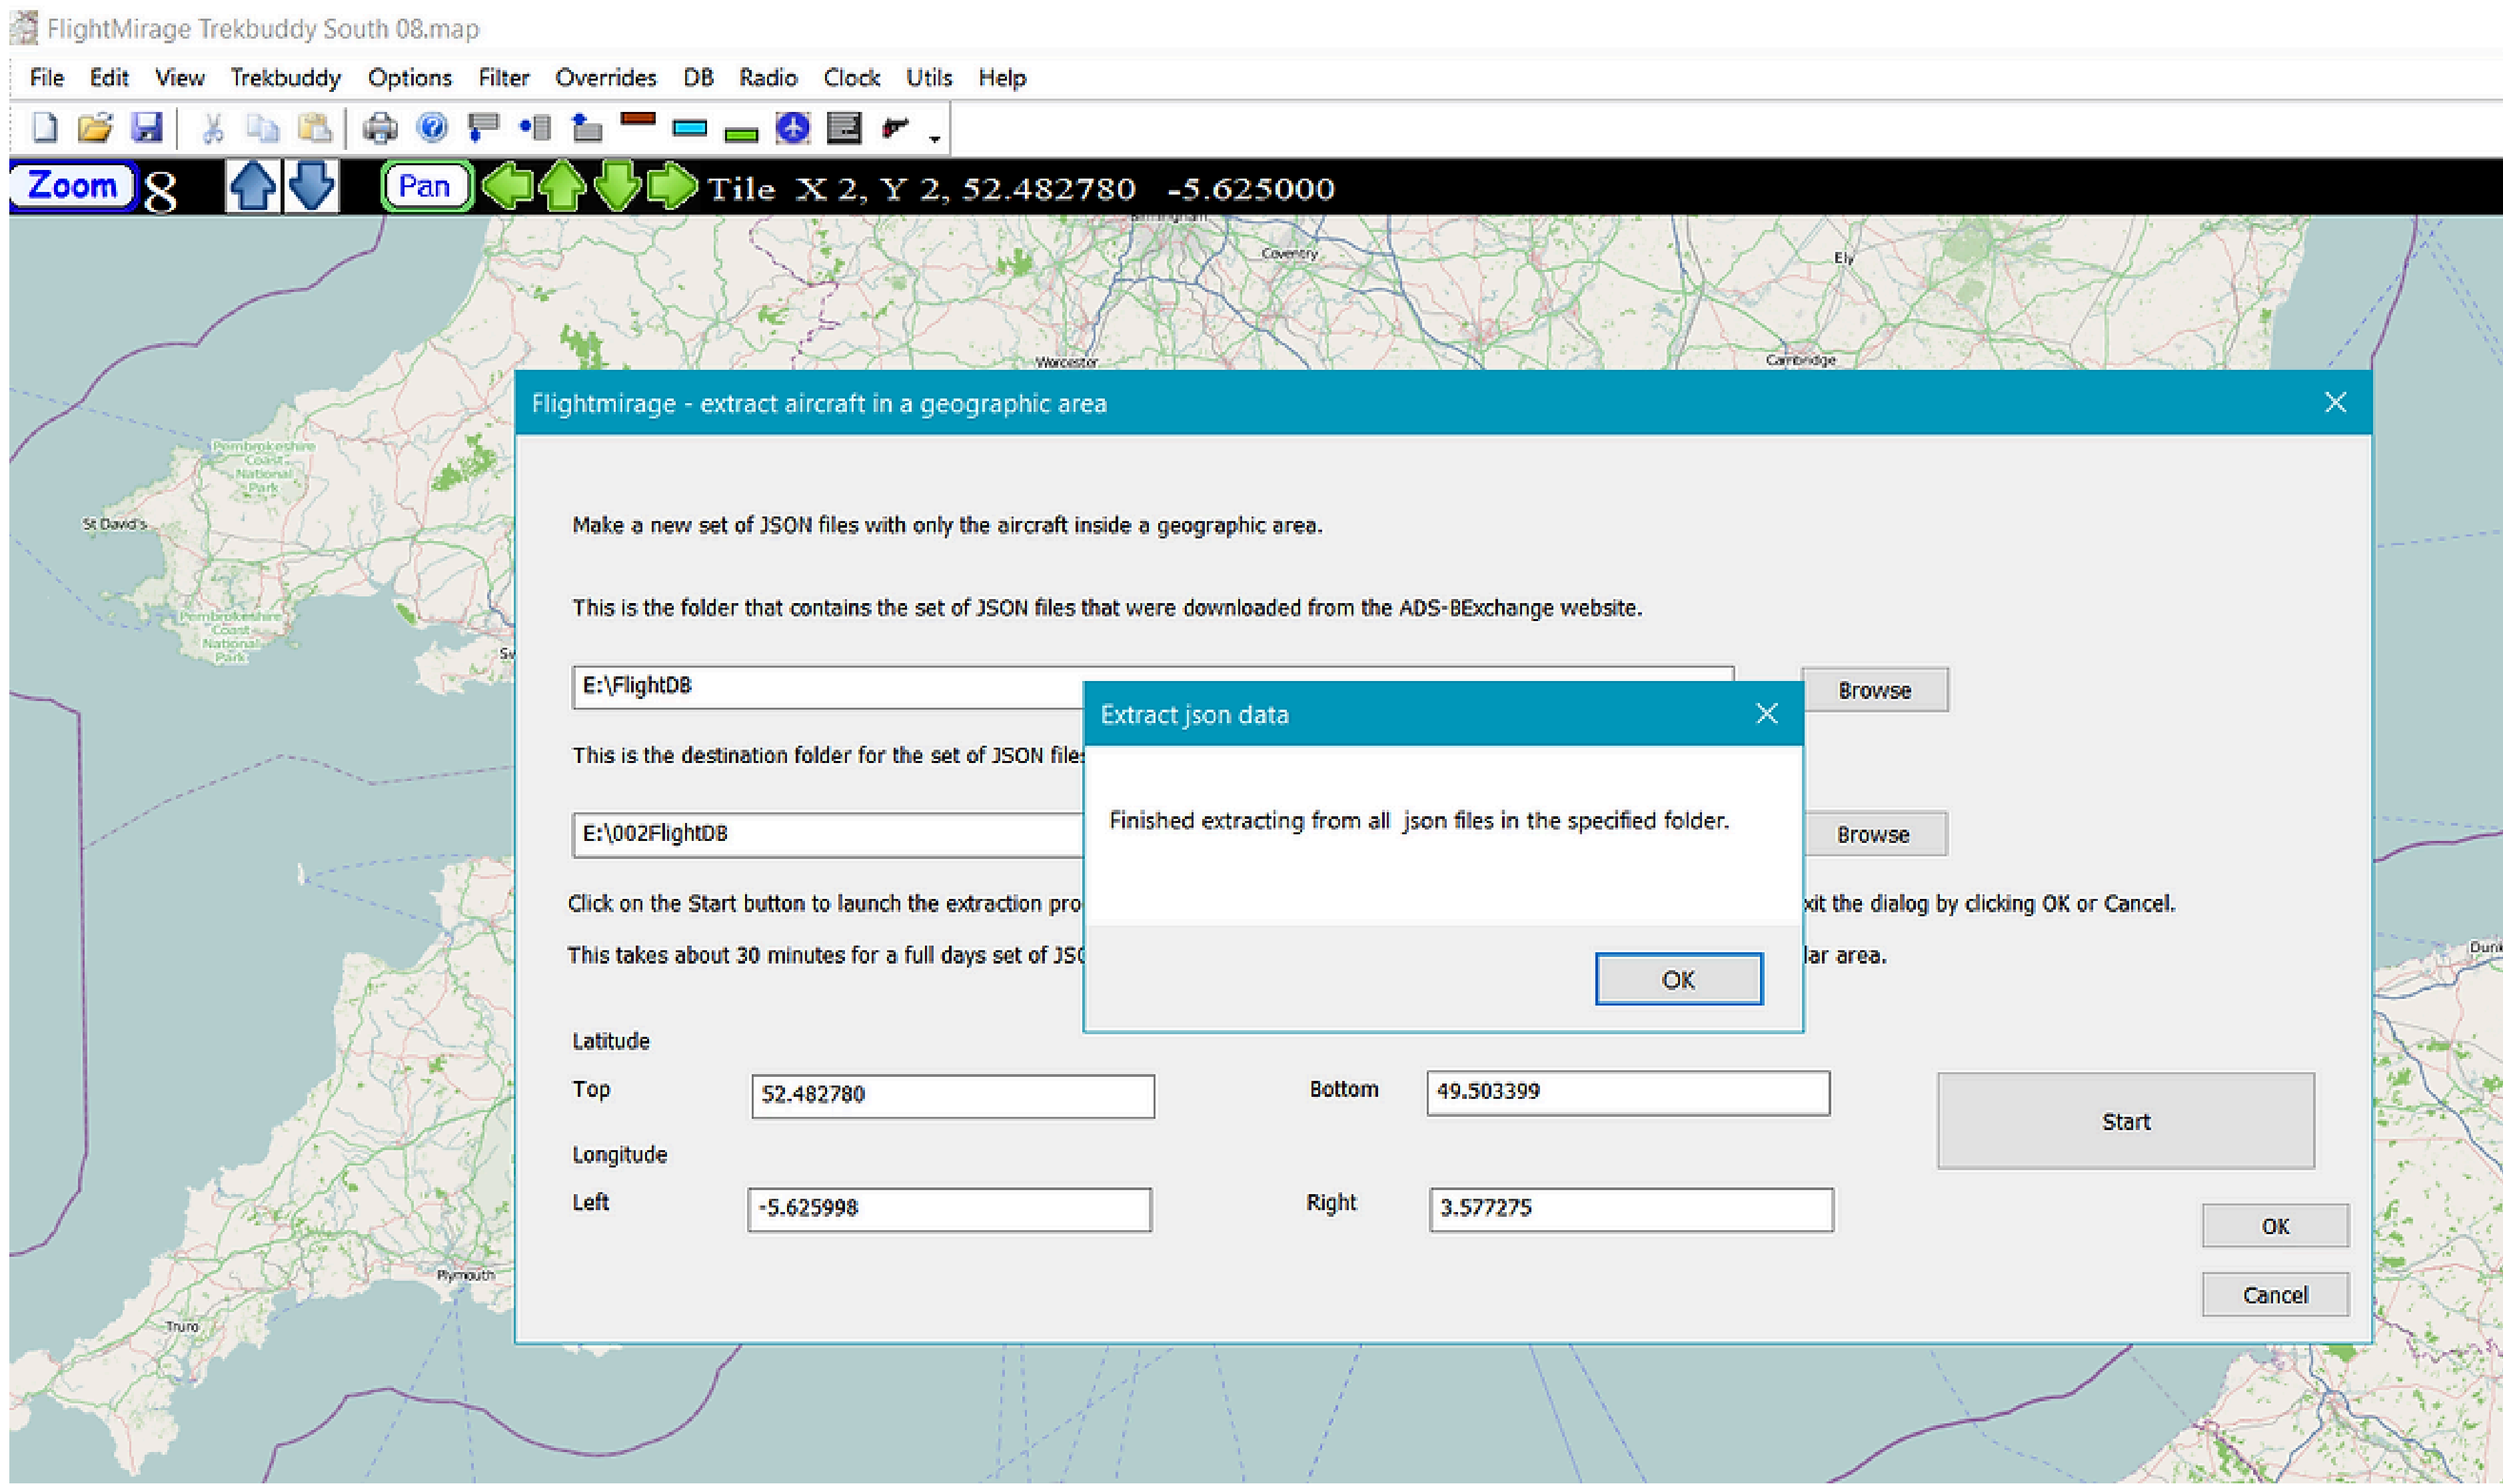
FlightMirage Trekbuddy South 08.map

File Edit View Trekbuddy Options Filter Overrides DB Radio Clock Utils Help

Zoom 8 Pan Tile X 2, Y 2, 52.482780 -5.625000

Coventry Ely Worcester Cambridge Pembrokeshire Coast National Park St David's Pembrokeshire Coast National Park Plymouth Truro

Flightmirage - extract aircraft in a geographic area

Make a new set of JSON files with only the aircraft inside a geographic area.

This is the folder that contains the set of JSON files that were downloaded from the ADS-BExchange website.

E:\FlightDB

Browse

This is the destination folder for the set of JSON file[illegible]

E:\002FlightDB

Browse

Click on the Start button to launch the extraction pro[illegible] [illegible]xit the dialog by clicking OK or Cancel.

This takes about 30 minutes for a full days set of JS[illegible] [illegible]lar area.

Extract json data

Finished extracting from all json files in the specified folder.

OK

Latitude

Top 52.482780

Bottom 49.503399

Start

Longitude

Left -5.625998

Right 3.577275

OK

Cancel